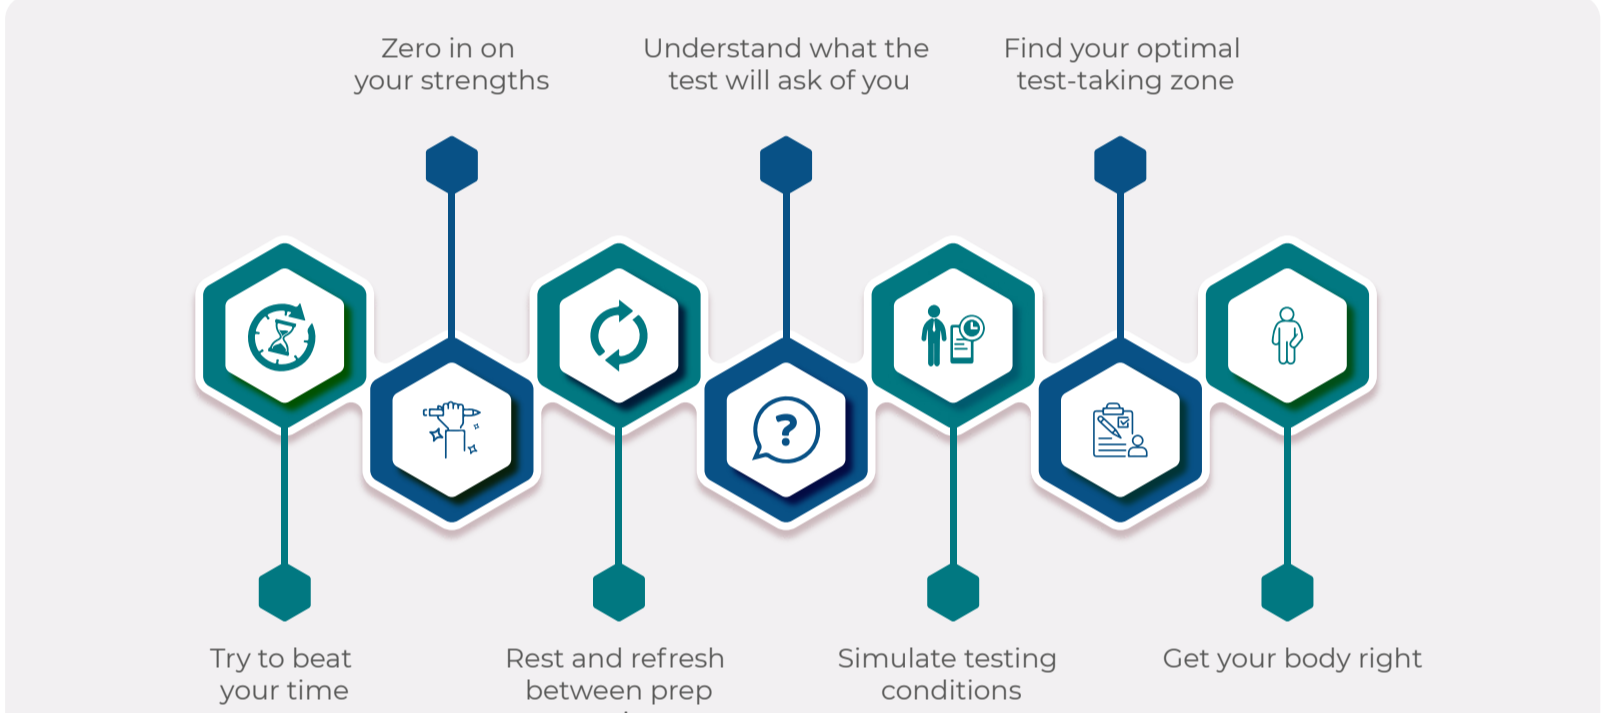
Zero in on your strengths

Understand what the test will ask of you

Find your optimal test-taking zone

Try to beat your time

Rest and refresh between prep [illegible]

Simulate testing conditions

Get your body right